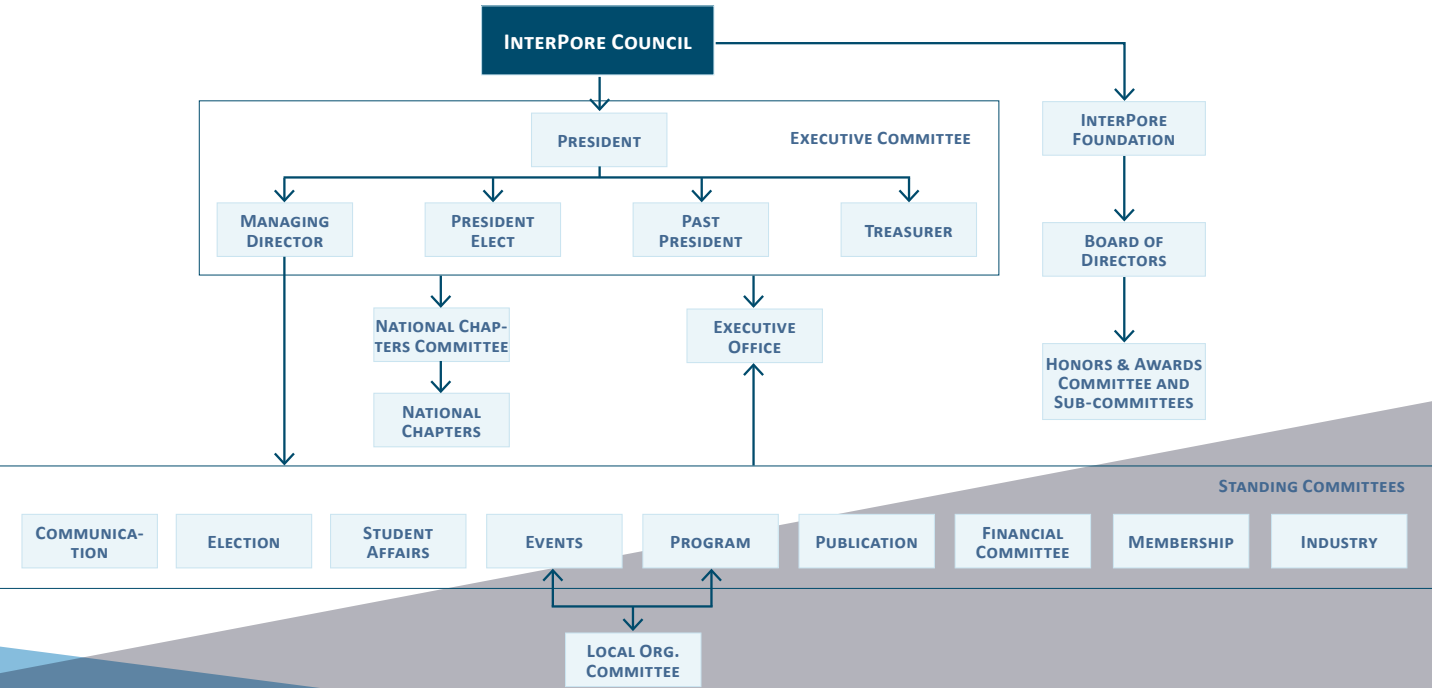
InterPore Council

President

Executive Committee

Managing Director

President Elect

Past President

Treasurer

InterPore Foundation

Board of Directors

Honors & Awards Committee and Sub-committees

National Chapters Committee

National Chapters

Executive Office

Standing Committees

Communication

Election

Student Affairs

Events

Program

Publication

Financial Committee

Membership

Industry

Local Org. Committee